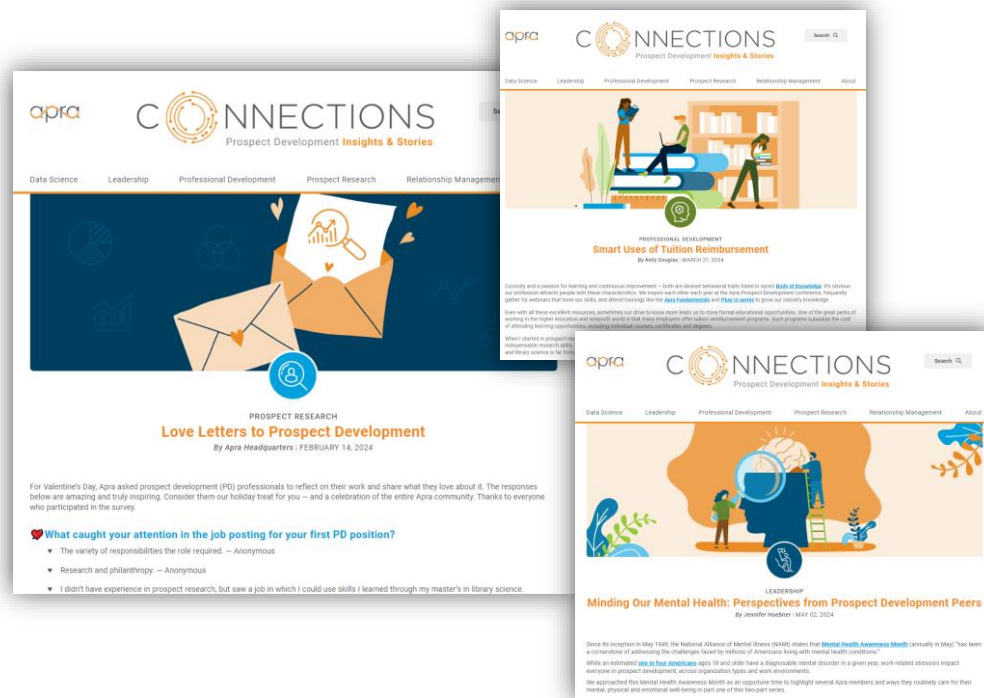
apra

CONNECTIONS
Prospect Development Insights & Stories

Data Science Leadership Professional Development Prospect Research Relationship Management

PROSPECT RESEARCH
Love Letters to Prospect Development
By Apra Headquarters | FEBRUARY 14, 2024

For Valentine's Day, Apra asked prospect development (PD) professionals to reflect on their work and share what they love about it. The responses below are amazing and truly inspiring. Consider them our holiday treat for you — and a celebration of the entire Apra community. Thanks to everyone who participated in the survey.

What caught your attention in the job posting for your first PD position?

The variety of responsibilities the role required. — Anonymous

Research and philanthropy. — Anonymous

I didn't have experience in prospect research, but saw a job in which I could use skills I learned through my master's in library science.

apra

CONNECTIONS
Prospect Development Insights & Stories

Search

Data Science Leadership Professional Development Prospect Research Relationship Management About

PROFESSIONAL DEVELOPMENT
Smart Uses of Tuition Reimbursement
By Kelly Douglas | MARCH 21, 2024

Curiosity and a passion for learning and continuous improvement — both are desired behavioral traits listed in Apra's Body of Knowledge. It's obvious our profession attracts people with these characteristics. We inspire each other each year at the Apra Prospect Development conference, frequently gather for webinars that hone our skills, and attend trainings like the Apra Fundamentals and Plug-in series to grow our industry knowledge.

Even with all these excellent resources, sometimes our drive to know more leads us to more formal educational opportunities. One of the great perks of working in the higher education and nonprofit world is that many employers offer tuition reimbursement programs. Such programs subsidize the cost of attending learning opportunities, including individual courses, certificates and degrees.

When I started in prospect re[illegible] indispensable research skills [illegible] and library science is far from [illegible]

apra

CONNECTIONS
Prospect Development Insights & Stories

Search

Data Science Leadership Professional Development Prospect Research Relationship Management About

LEADERSHIP
Minding Our Mental Health: Perspectives from Prospect Development Peers
By Jennifer Hoebner | MAY 02, 2024

Since its inception in May 1949, the National Alliance of Mental Illness (NAMI) states that Mental Health Awareness Month (annually in May) "has been a cornerstone of addressing the challenges faced by millions of Americans living with mental health conditions."

While an estimated one in four Americans ages 18 and older have a diagnosable mental disorder in a given year, work-related stressors impact everyone in prospect development, across organization types and work environments.

We approached this Mental Health Awareness Month as an opportune time to highlight several Apra members and ways they routinely care for their mental, physical and emotional well-being in part one of this two-part series.